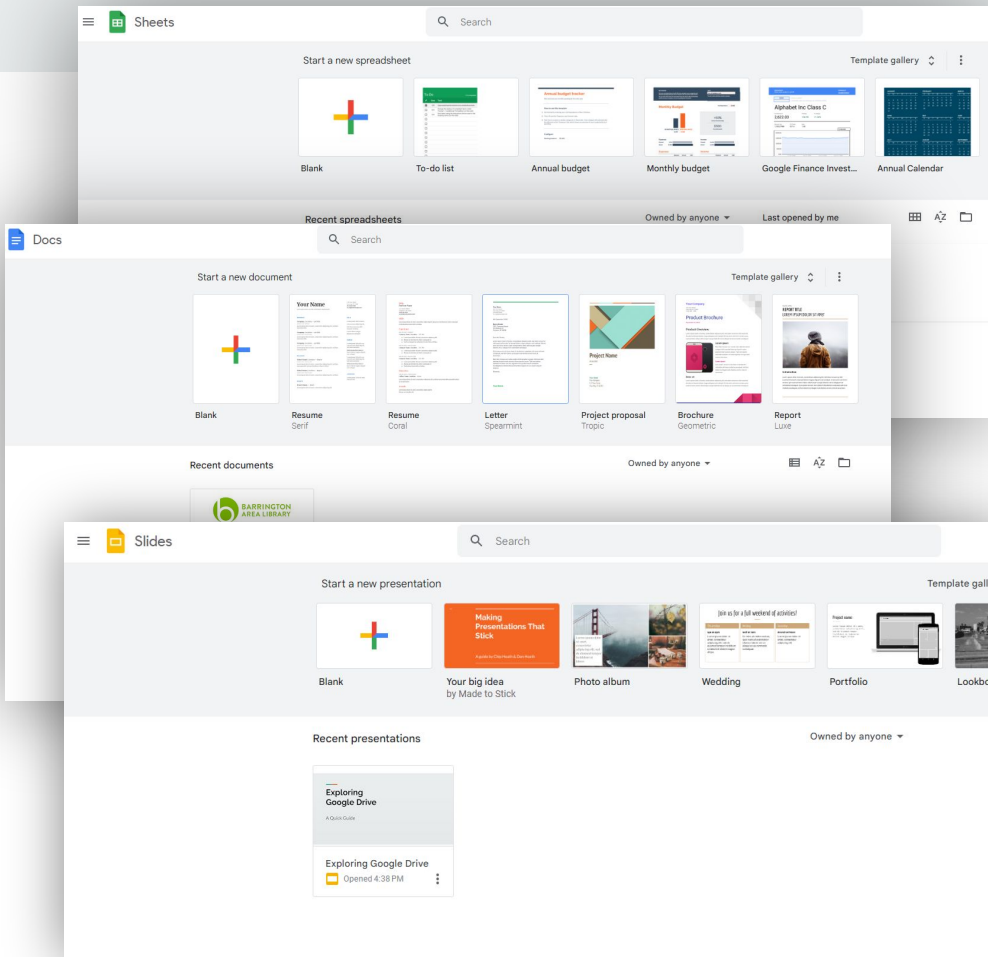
Sheets

Search

Start a new spreadsheet

Template gallery

Blank

To-do list

Annual budget

Monthly budget

Alphabet Inc Class C

Google Finance Invest...

Annual Calendar

Recent spreadsheets

Owned by anyone

Last opened by me

Docs

Search

Start a new document

Template gallery

Blank

Your Name

Resume
Serif

Resume
Coral

Letter
Spearmint

Project Name

Project proposal
Tropic

Product Brochure

Brochure
Geometric

Report
Luxe

Recent documents

Owned by anyone

BARRINGTON AREA LIBRARY

Slides

Search

Start a new presentation

Template gall

Blank

Making Presentations That Stick

Your big idea
by Made to Stick

Photo album

Join us for a full weekend of activities!

Wedding

Portfolio

Lookbo

Recent presentations

Owned by anyone

Exploring Google Drive

A Quick Guide

Exploring Google Drive

Opened 4:38 PM